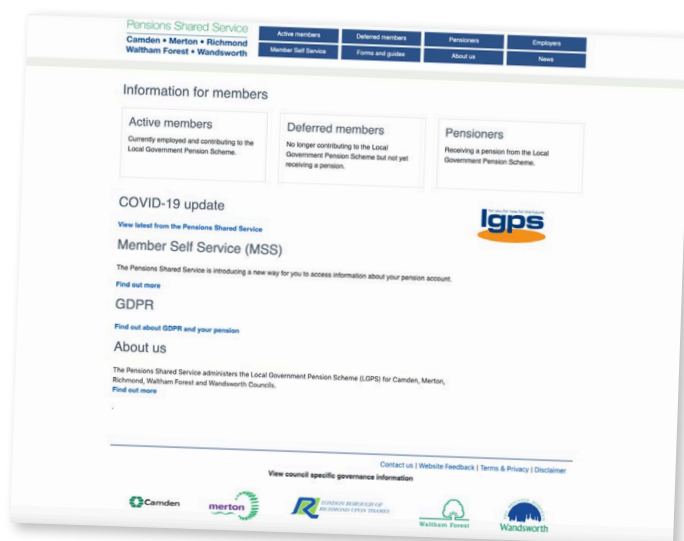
Pensions Shared Service
Camden • Merton • Richmond
Waltham Forest • Wandsworth

Active members
Deferred members
Pensioners
Employers
Member Self Service
Forms and guides
About us
News

Information for members

Active members
Currently employed and contributing to the Local Government Pension Scheme.

Deferred members
No longer contributing to the Local Government Pension Scheme but not yet receiving a pension.

Pensioners
Receiving a pension from the Local Government Pension Scheme.

COVID-19 update
View latest from the Pensions Shared Service

lgps

Member Self Service (MSS)
The Pensions Shared Service is introducing a new way for you to access information about your pension account.
Find out more

GDPR
Find out about GDPR and your pension

About us
The Pensions Shared Service administers the Local Government Pension Scheme (LGPS) for Camden, Merton, Richmond, Waltham Forest and Wandsworth Councils.
Find out more

Contact us | Website Feedback | Terms & Privacy | Disclaimer
View council specific governance information

Camden
merton
LONDON BOROUGH OF RICHMOND UPON THAMES
Waltham Forest
Wandsworth